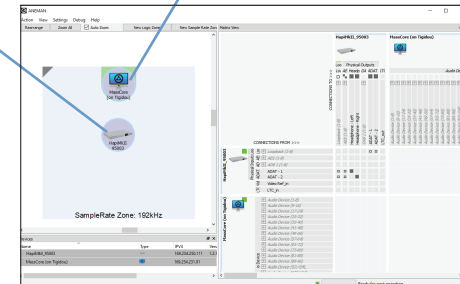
ARAVAN
Action View Settings Debug Help
Rearrange Zoom All Auto Zoom View Logic Zone View Sample Rate Zon Matrix View

MassCore (on Tigidou)
HapiMkII_95003
SampleRate Zone: 192kHz

Devices
Name Type IPV4
HapiMkII_95003 169.254.230.11
MassCore (on Tigidou) 169.254.221.81

HapiMkII_95003
MassCore (on Tigidou)
Physical Outputs
CONNECTIONS TO
CONNECTIONS FROM
HapiMkII_95003
Loopback
AES
ADAT - 1
ADAT - 2
Video/Ref_in
LTC_in
MassCore (on Tigidou)
Audio Device
Ready for next operation